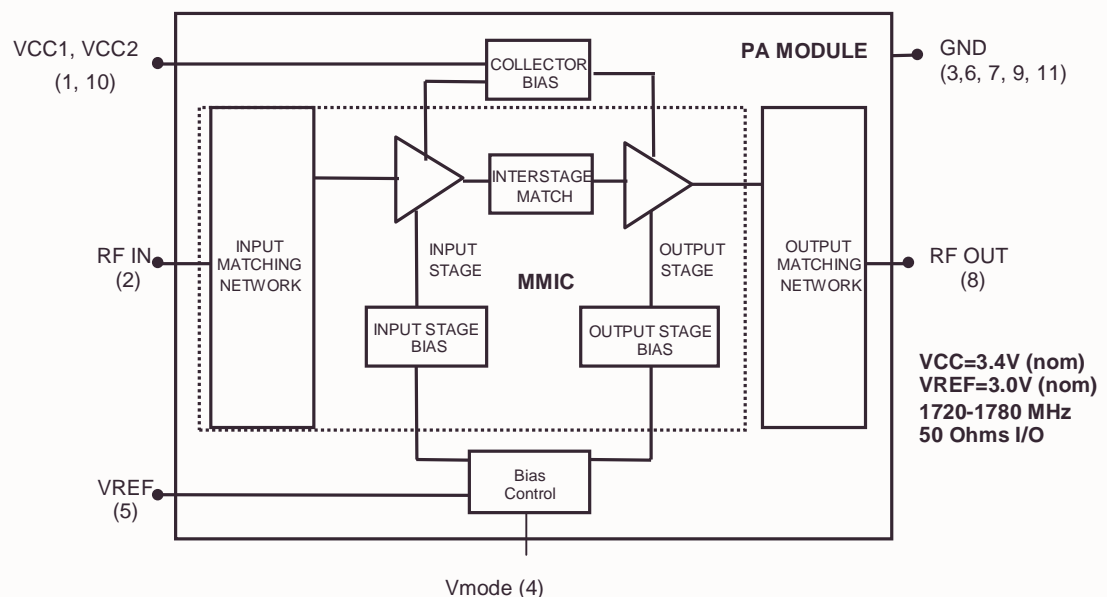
VCC1, VCC2
(1, 10)

COLLECTOR BIAS

PA MODULE

GND
(3,6, 7, 9, 11)

INPUT MATCHING NETWORK

INTERSTAGE MATCH

OUTPUT MATCHING NETWORK

RF IN
(2)

INPUT STAGE

MMIC

OUTPUT STAGE

RF OUT
(8)

INPUT STAGE BIAS

OUTPUT STAGE BIAS

VCC=3.4V (nom)
VREF=3.0V (nom)
1720-1780 MHz
50 Ohms I/O

Bias Control

VREF
(5)

Vmode (4)